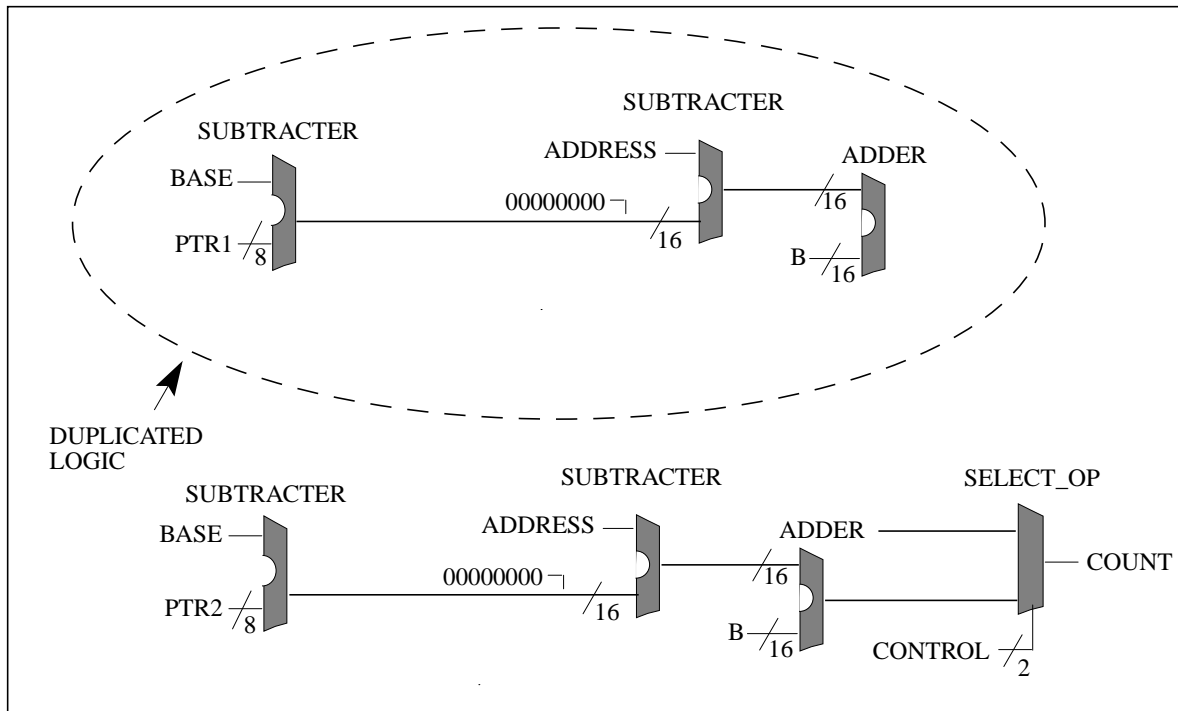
SUBTRACTER

SUBTRACTER

ADDRESS

ADDER

BASE

00000000

16

PTR1

8

16

B

16

DUPLICATED LOGIC

SUBTRACTER

SUBTRACTER

SELECT_OP

ADDRESS

BASE

ADDER

COUNT

00000000

16

PTR2

8

16

B

16

CONTROL

2